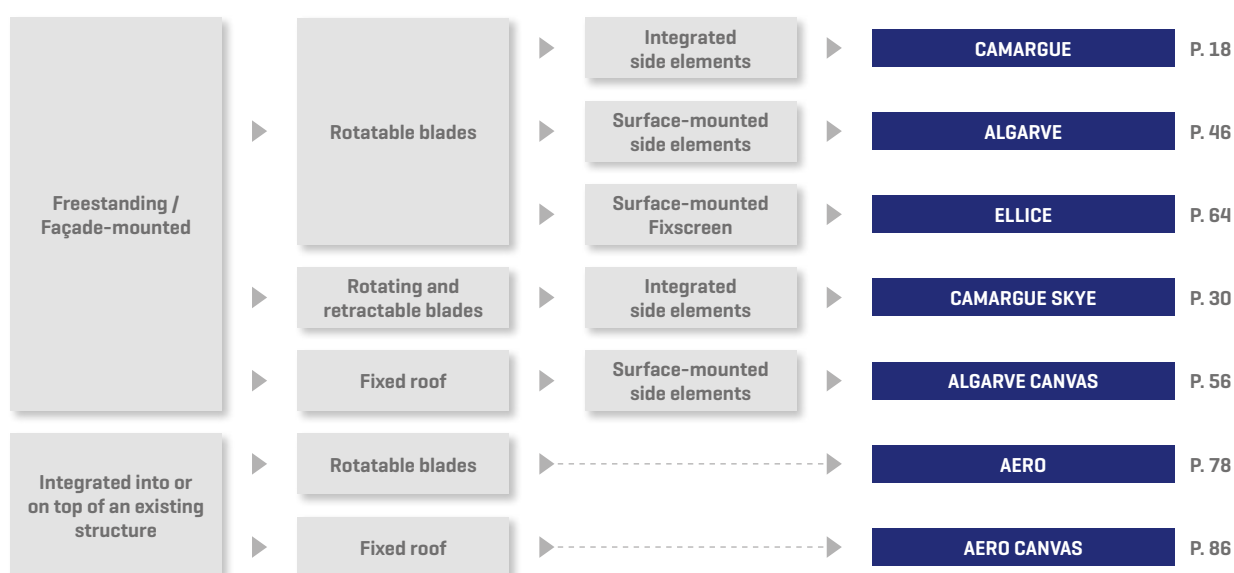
Freestanding / Façade-mounted

Rotatable blades

Integrated side elements

CAMARGUE

P. 18

Surface-mounted side elements

ALGARVE

P. 46

Surface-mounted Fixscreen

ELLICE

P. 64

Rotating and retractable blades

Integrated side elements

CAMARGUE SKYE

P. 30

Fixed roof

Surface-mounted side elements

ALGARVE CANVAS

P. 56

Integrated into or on top of an existing structure

Rotatable blades

AERO

P. 78

Fixed roof

AERO CANVAS

P. 86